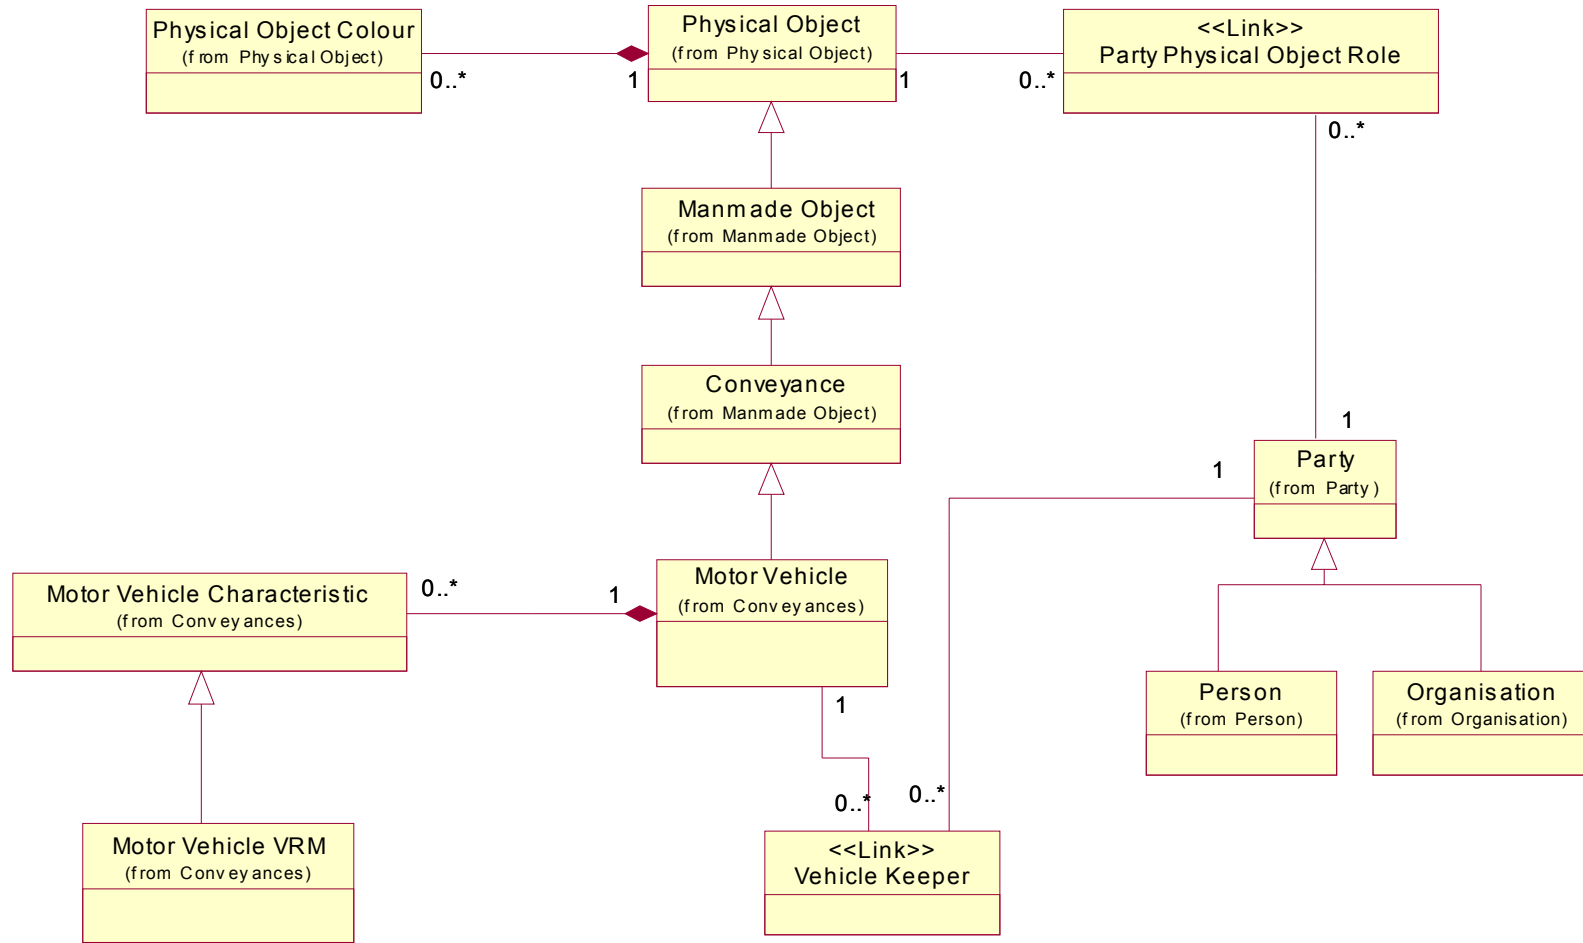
Physical Object Colour
(from Physical Object)

0..*

1

Physical Object
(from Physical Object)

1

0..*

<<Link>>
Party Physical Object Role

0..*

Manmade Object
(from Manmade Object)

Conveyance
(from Manmade Object)

1

1

Party
(from Party)

Motor Vehicle Characteristic
(from Conveyances)

0..*

1

Motor Vehicle
(from Conveyances)

1

Person
(from Person)

Organisation
(from Organisation)

0..*

0..*

Motor Vehicle VRM
(from Conveyances)

<<Link>>
Vehicle Keeper